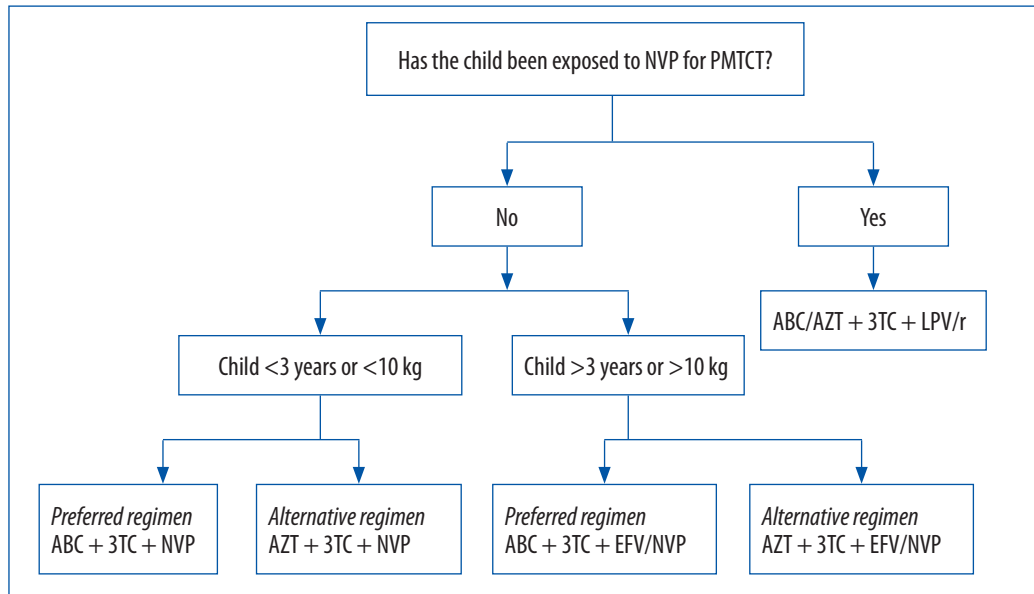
Has the child been exposed to NVP for PMTCT?

No

Yes

ABC/AZT + 3TC + LPV/r

Child <3 years or <10 kg

Child >3 years or >10 kg

*Preferred regimen*
ABC + 3TC + NVP

*Alternative regimen*
AZT + 3TC + NVP

*Preferred regimen*
ABC + 3TC + EFV/NVP

*Alternative regimen*
AZT + 3TC + EFV/NVP